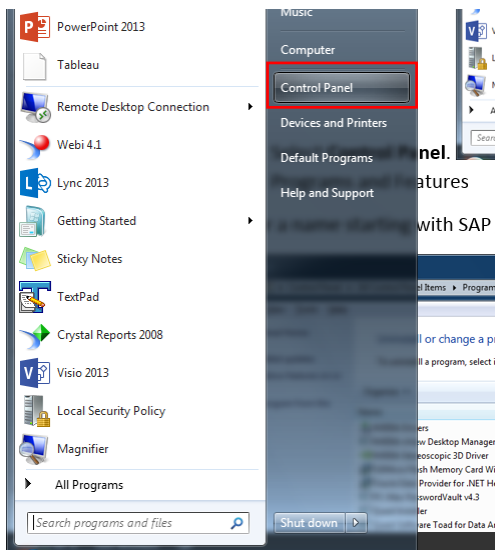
PowerPoint 2013
Tableau
Remote Desktop Connection
Webi 4.1
Lync 2013
Getting Started
Sticky Notes
TextPad
Crystal Reports 2008
Visio 2013
Local Security Policy
Magnifier
All Programs
Search programs and files

Music
Computer
Control Panel
Devices and Printers
Default Programs
Help and Support
Shut down

nel.
Programs and Features
a name starting with SAP

el Items › Programs
ll or change a pr
ll a program, select i
ers
ew Desktop Manage
eoscopic 3D Driver
sh Memory Card W
Provider for .NET H
sswordVault v4.3
are Toad for Data A